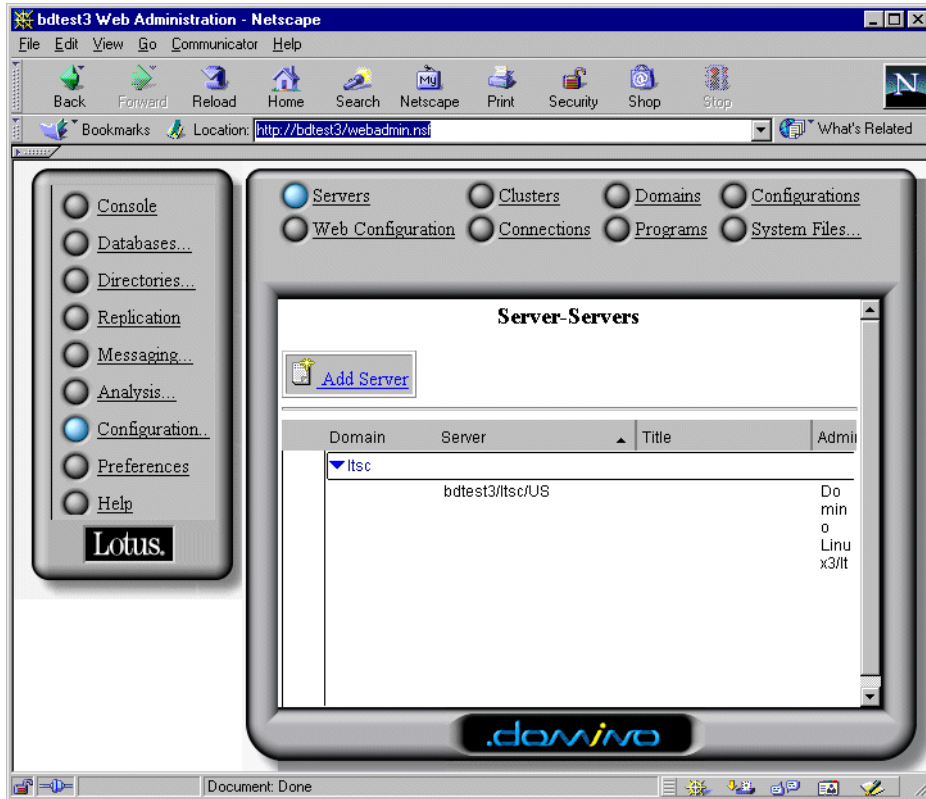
bdtest3 Web Administration - Netscape

File Edit View Go Communicator Help

Back Forward Reload Home Search Netscape Print Security Shop Stop

Bookmarks Location: http://bdtest3/webadmin.nsf What's Related

Console
Databases...
Directories...
Replication
Messaging...
Analysis...
Configuration..
Preferences
Help

Lotus.

Servers Clusters Domains Configurations
Web Configuration Connections Programs System Files...

Server-Servers

Add Server

| Domain | Server | Title | Admi |
|---|---|---|---|
| ▼ltsc | | | |
| | bdtest3/ltsc/US | | Domino Linux3/lt |

.domino

Document: Done